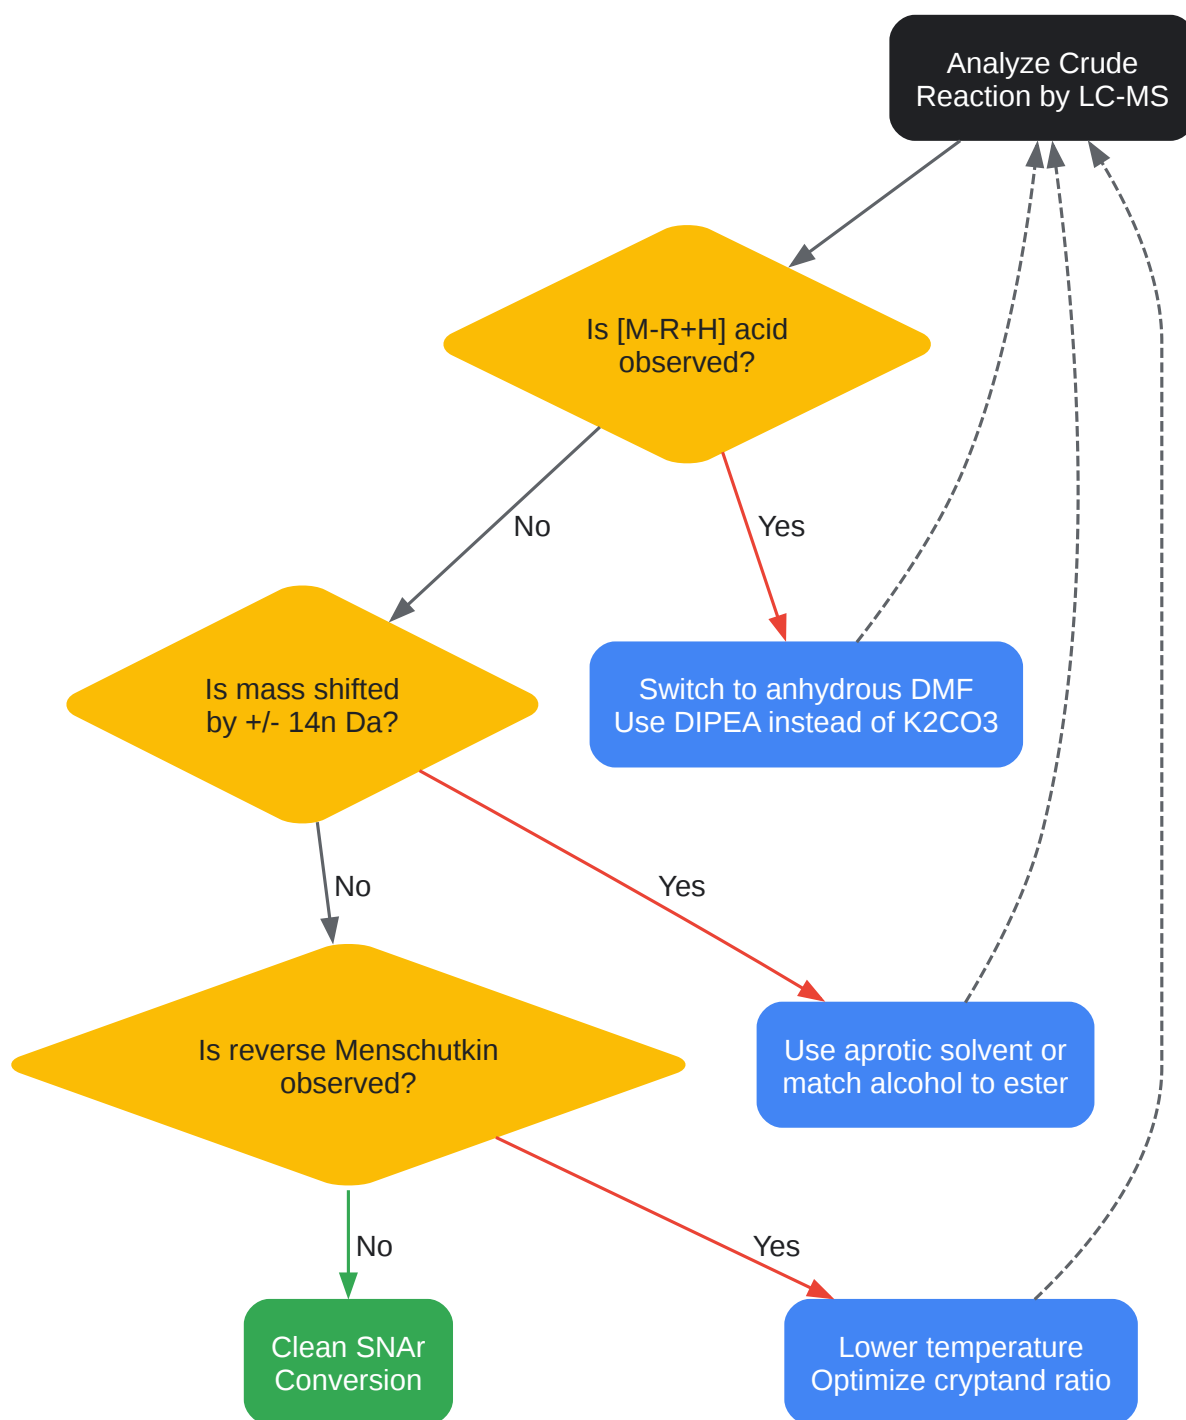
Analyze Crude Reaction by LC-MS

Is [M-R+H] acid observed?

No

Yes

Is mass shifted by +/- 14n Da?

Switch to anhydrous DMF
Use DIPEA instead of K2CO3

No

Yes

Is reverse Menschutkin observed?

Use aprotic solvent or match alcohol to ester

No

Yes

Clean SNAr Conversion

Lower temperature
Optimize cryptand ratio